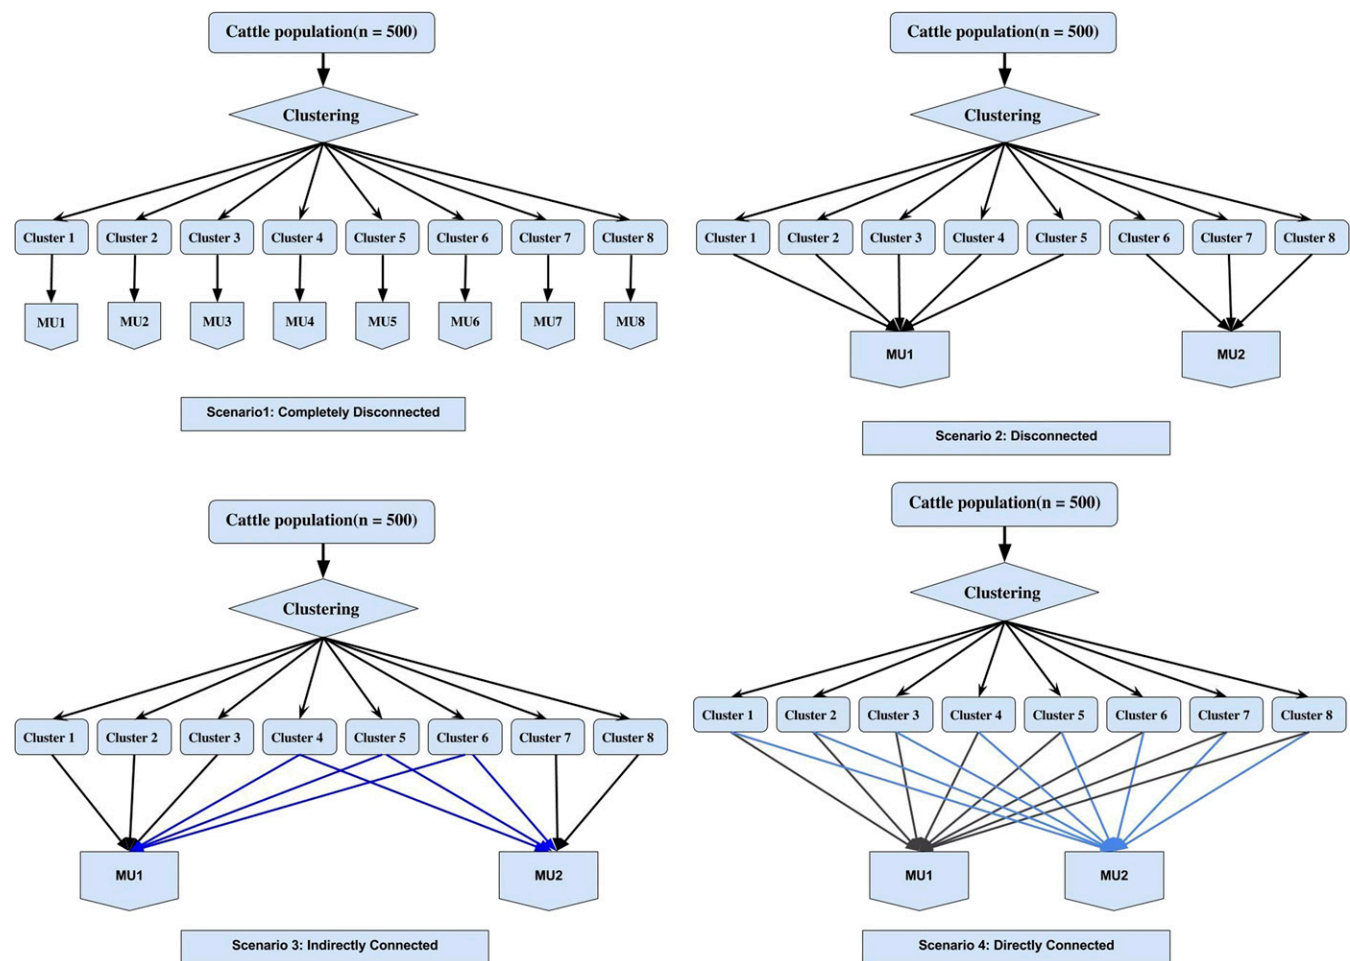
Cattle population(n = 500)

Clustering

Cluster 1
Cluster 2
Cluster 3
Cluster 4
Cluster 5
Cluster 6
Cluster 7
Cluster 8

MU1
MU2
MU3
MU4
MU5
MU6
MU7
MU8

Scenario1: Completely Disconnected

Cattle population(n = 500)

Clustering

Cluster 1
Cluster 2
Cluster 3
Cluster 4
Cluster 5
Cluster 6
Cluster 7
Cluster 8

MU1
MU2

Scenario 2: Disconnected

Cattle population(n = 500)

Clustering

Cluster 1
Cluster 2
Cluster 3
Cluster 4
Cluster 5
Cluster 6
Cluster 7
Cluster 8

MU1
MU2

Scenario 3: Indirectly Connected

Cattle population(n = 500)

Clustering

Cluster 1
Cluster 2
Cluster 3
Cluster 4
Cluster 5
Cluster 6
Cluster 7
Cluster 8

MU1
MU2

Scenario 4: Directly Connected